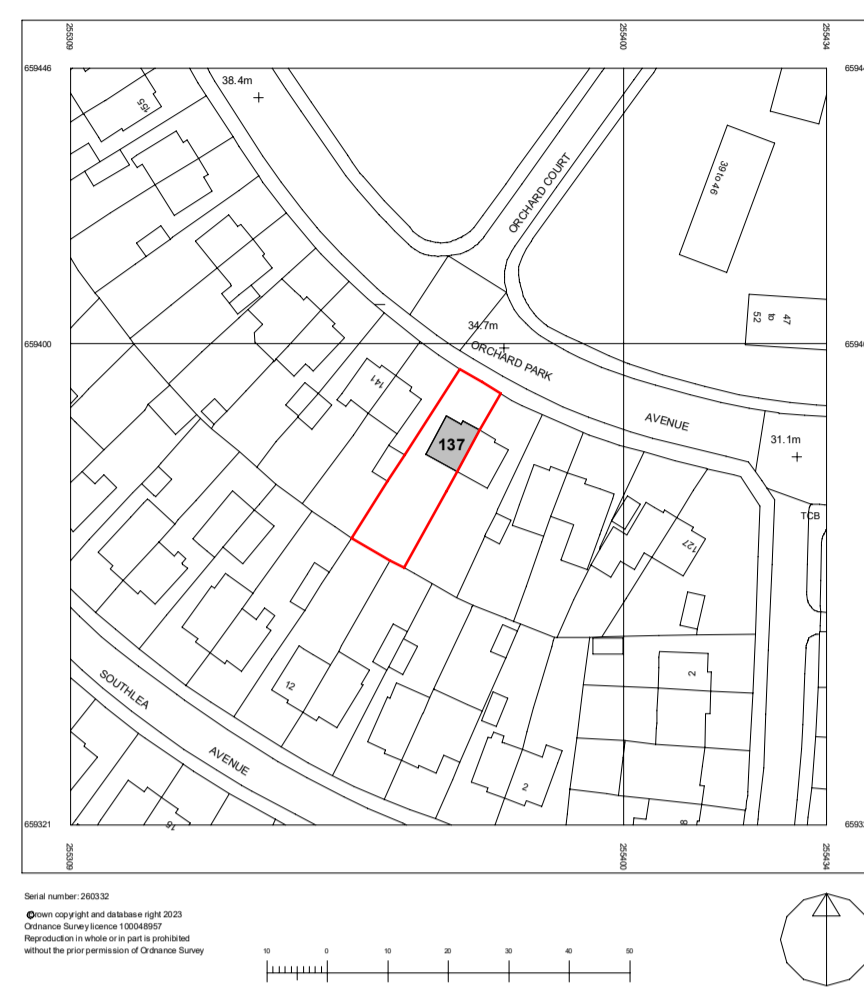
255309
255400
255434
659446
659446
38.4m
155
ORCHARD COURT
39 to 46
47 to 52
34.7m
659400
659400
ORCHARD PARK
AVENUE
141
137
31.1m
TCB
127
SOUTHLEA
AVENUE
12
2
2
8
18
659321
659321
255309
255400
255434

Serial number: 260332
©Crown copyright and database right 2023
Ordnance Survey licence 100048957
Reproduction in whole or in part is prohibited without the prior permission of Ordnance Survey

10 0 10 20 30 40 50